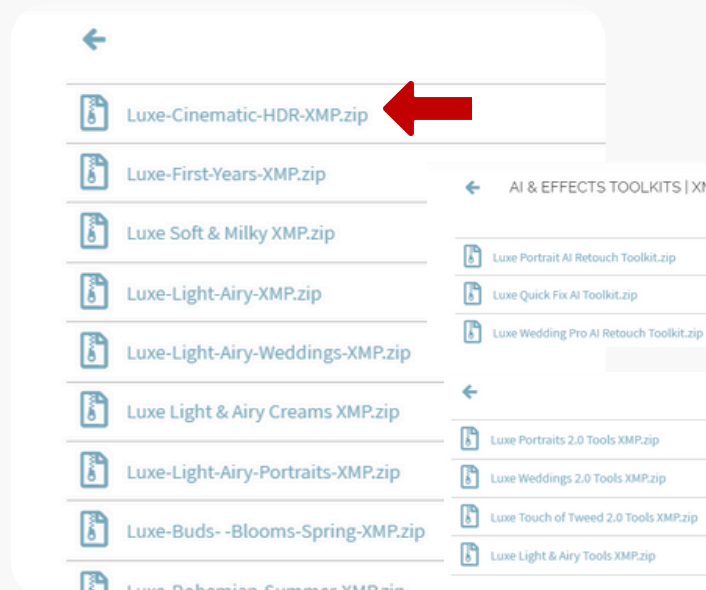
Luxe-Cinematic-HDR-XMP.zip

Luxe-First-Years-XMP.zip

Luxe Soft & Milky XMP.zip

Luxe-Light-Airy-XMP.zip

Luxe-Light-Airy-Weddings-XMP.zip

Luxe Light & Airy Creams XMP.zip

Luxe-Light-Airy-Portraits-XMP.zip

Luxe-Buds- -Blooms-Spring-XMP.zip

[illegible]

AI & EFFECTS TOOLKITS | X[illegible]

Luxe Portrait AI Retouch Toolkit.zip

Luxe Quick Fix AI Toolkit.zip

Luxe Wedding Pro AI Retouch Toolkit.zip

Luxe Portraits 2.0 Tools XMP.zip

Luxe Weddings 2.0 Tools XMP.zip

Luxe Touch of Tweed 2.0 Tools XMP.zip

Luxe Light & Airy Tools XMP.zip